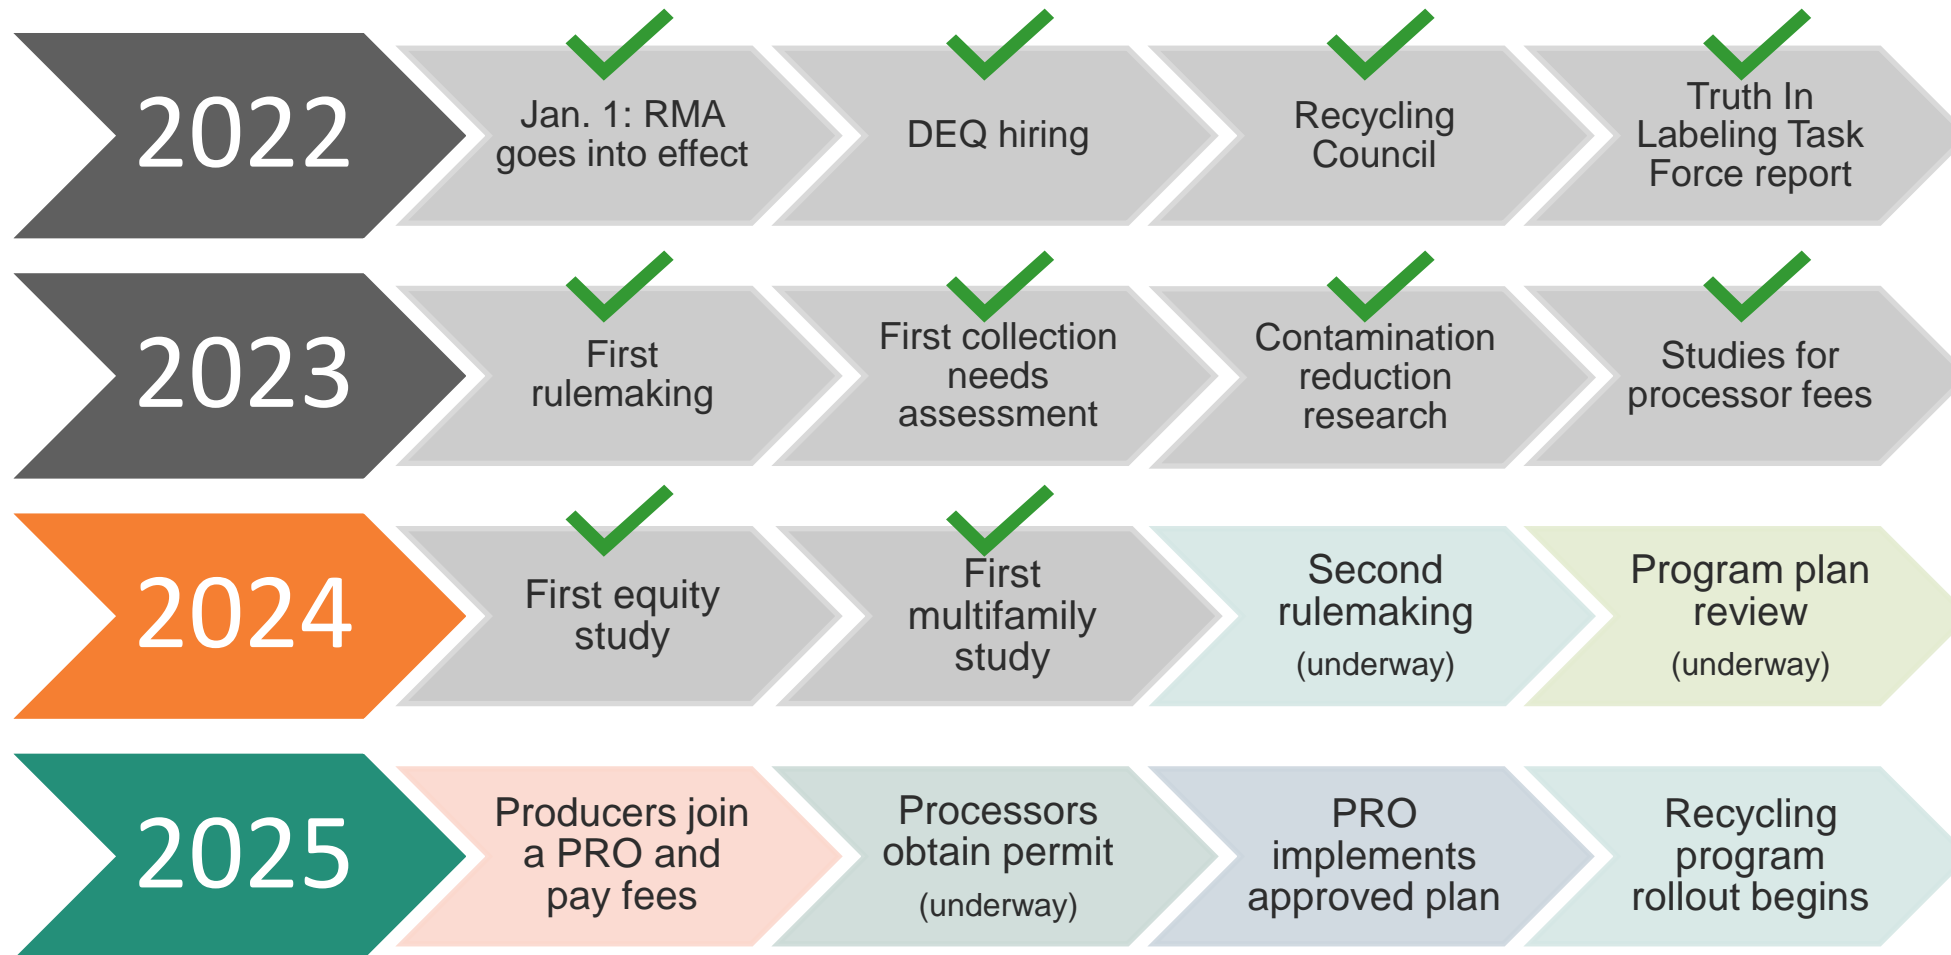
2022

Jan. 1: RMA goes into effect

DEQ hiring

Recycling Council

Truth In Labeling Task Force report

2023

First rulemaking

First collection needs assessment

Contamination reduction research

Studies for processor fees

2024

First equity study

First multifamily study

Second rulemaking (underway)

Program plan review (underway)

2025

Producers join a PRO and pay fees

Processors obtain permit (underway)

PRO implements approved plan

Recycling program rollout begins